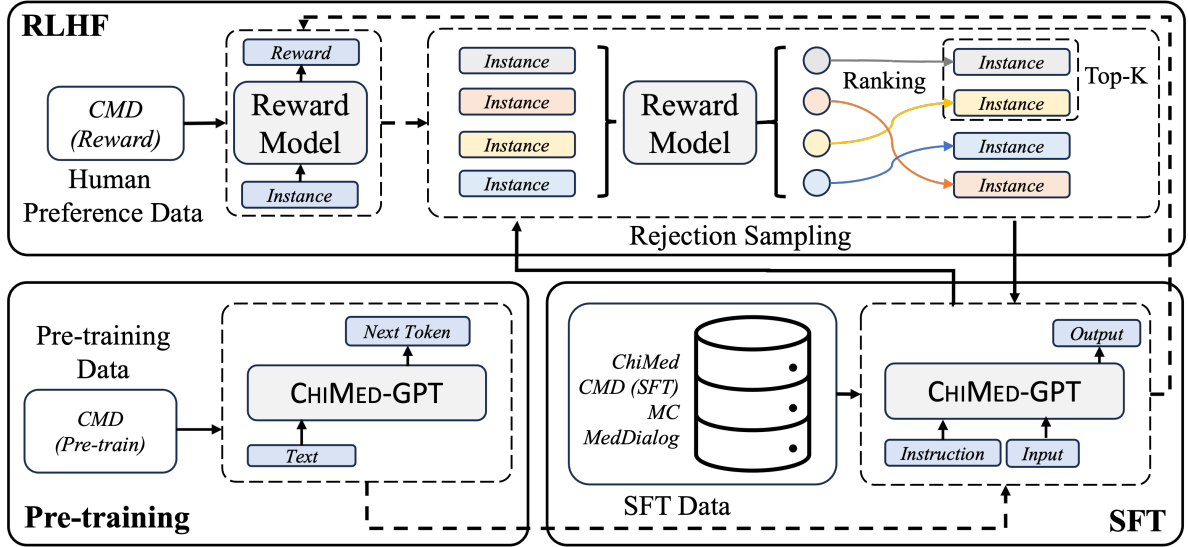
RLHF

CMD (Reward)

Human Preference Data

Reward

Reward Model

Instance

Instance

Instance

Instance

Instance

Reward Model

Ranking

Instance

Instance

Top-K

Instance

Instance

Rejection Sampling

Pre-training Data

CMD (Pre-train)

Next Token

ChiMed-GPT

Text

Pre-training

ChiMed
CMD (SFT)
MC
MedDialog

SFT Data

Output

ChiMed-GPT

Instruction

Input

SFT